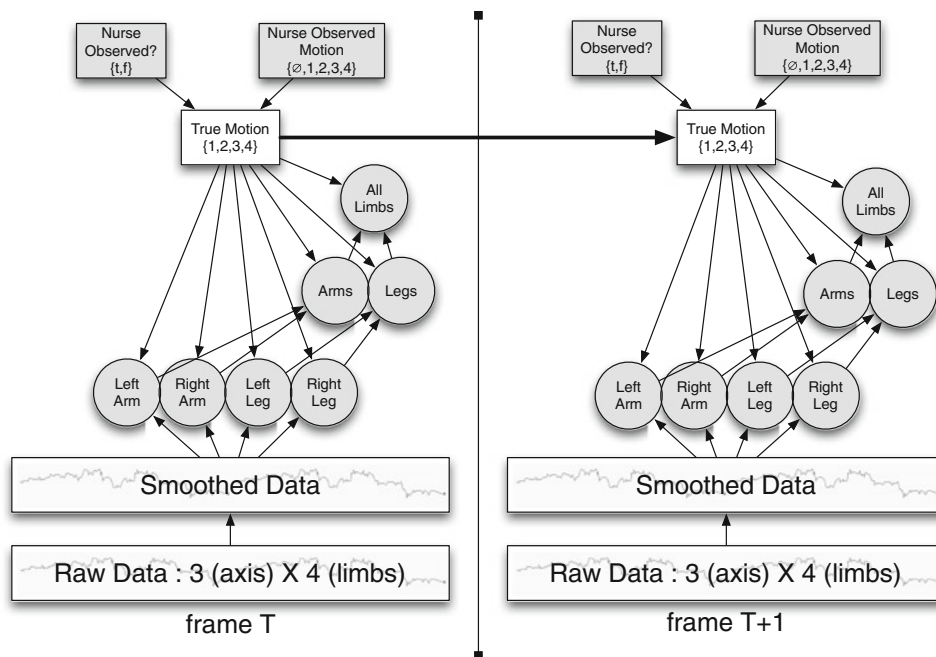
Nurse Observed? {t,f}

Nurse Observed Motion {∅,1,2,3,4}

True Motion {1,2,3,4}

All Limbs

Arms

Legs

Left Arm

Right Arm

Left Leg

Right Leg

Smoothed Data

Raw Data : 3 (axis) X 4 (limbs)

frame T

Nurse Observed? {t,f}

Nurse Observed Motion {∅,1,2,3,4}

True Motion {1,2,3,4}

All Limbs

Arms

Legs

Left Arm

Right Arm

Left Leg

Right Leg

Smoothed Data

Raw Data : 3 (axis) X 4 (limbs)

frame T+1